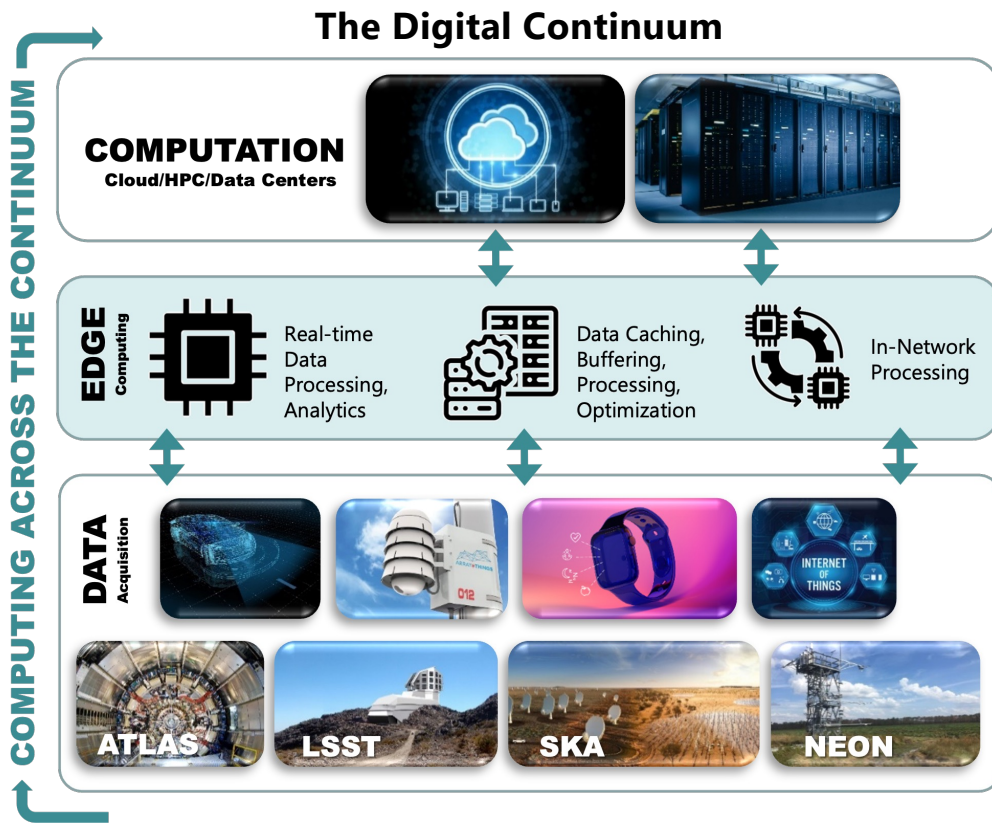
The Digital Continuum

COMPUTING ACROSS THE CONTINUUM

COMPUTATION
Cloud/HPC/Data Centers

EDGE Computing

Real-time Data Processing, Analytics

Data Caching, Buffering, Processing, Optimization

In-Network Processing

DATA Acquisition

012

INTERNET OF THINGS

ATLAS

LSST

SKA

NEON